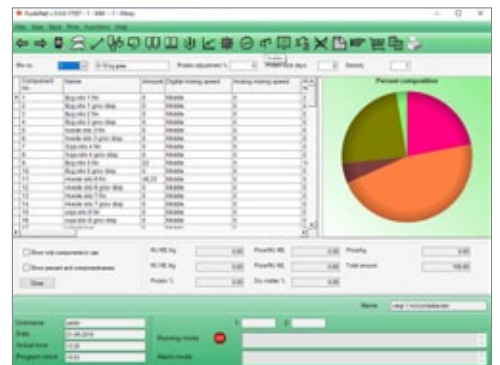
Percent composition

| Component No. | Name | Amount | Digital mixing speed | Analog mixing speed |
|---|---|---|---|---|
| 1 | | 0 | Middle | |
| 2 | | 0 | Middle | |
| 3 | | 0 | Middle | |
| 4 | | 0 | Middle | |
| 5 | | 0 | Middle | |
| 6 | | 0 | Middle | |
| 7 | | 0 | Middle | |
| 8 | | 0 | Middle | |
| 9 | | 0 | Middle | |
| 10 | | 0 | Middle | |
| 11 | | 0 | Middle | |
| 12 | | 0 | Middle | |
| 13 | | 0 | Middle | |
| 14 | | 0 | Middle | |
| 15 | | 0 | Middle | |
| 16 | | 0 | Middle | |
| 17 | | 0 | Middle | |
| 18 | | 0 | Middle | |

Show only components use

Show percent and componentnames

Close

Protein %

Dry matter %

Price/kg

Total amount

Name

Username

Date

Actual time

Program stock

Running mode

Alarm mode